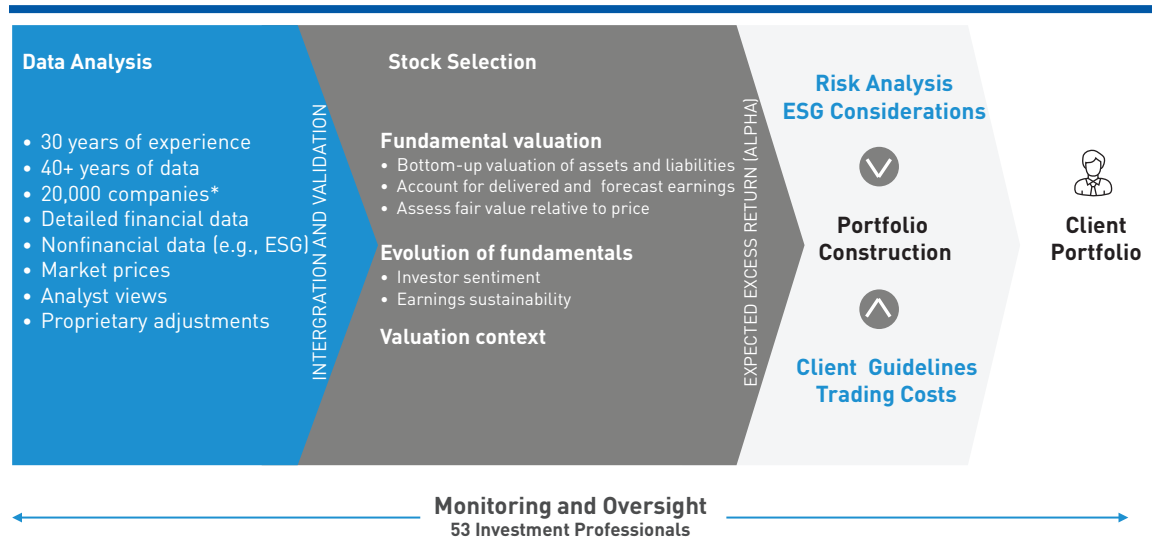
Data Analysis

• 30 years of experience
• 40+ years of data
• 20,000 companies*
• Detailed financial data
• Nonfinancial data (e.g., ESG)
• Market prices
• Analyst views
• Proprietary adjustments

INTERGRATION AND VALIDATION

Stock Selection

Fundamental valuation
• Bottom-up valuation of assets and liabilities
• Account for delivered and forecast earnings
• Assess fair value relative to price

Evolution of fundamentals
• Investor sentiment
• Earnings sustainability

Valuation context

EXPECTED EXCESS RETURN (ALPHA)

Risk Analysis
ESG Considerations

Portfolio Construction

Client Guidelines
Trading Costs

Client Portfolio

Monitoring and Oversight
53 Investment Professionals